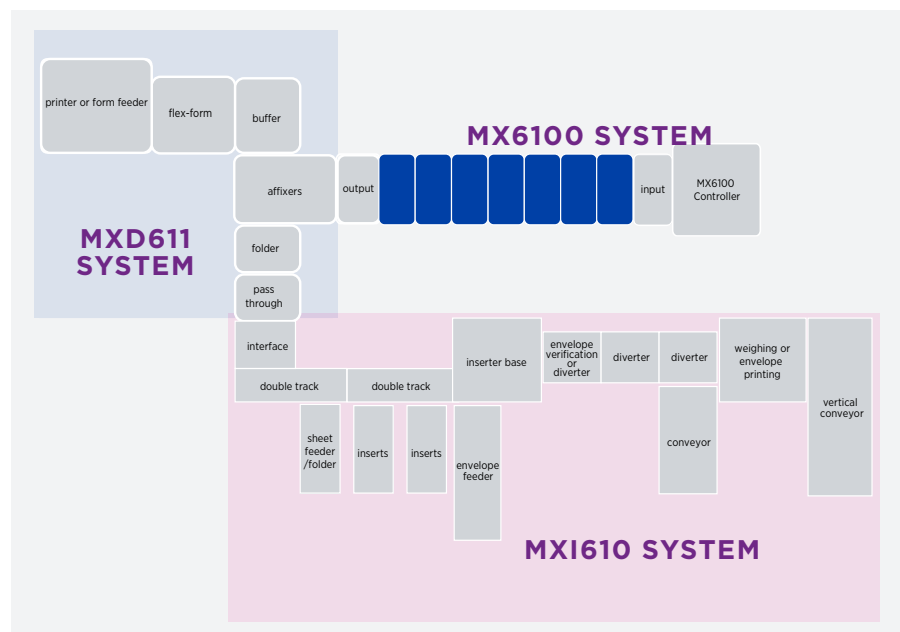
printer or form feeder

flex-form

buffer

MX6100 SYSTEM

affixers

output

input

MX6100 Controller

MXD611 SYSTEM

folder

pass through

interface

inserter base

envelope verification or diverter

diverter

diverter

weighing or envelope printing

vertical conveyor

double track

double track

sheet feeder /folder

inserts

inserts

envelope feeder

conveyor

MXI610 SYSTEM